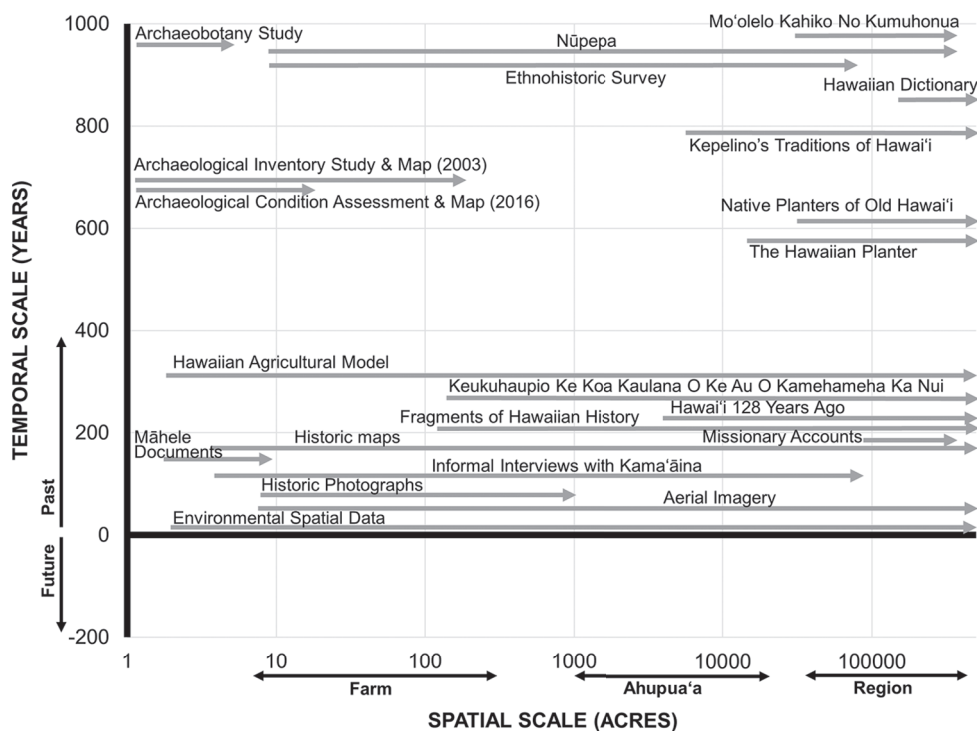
1000
800
600
400
200
0
-200

TEMPORAL SCALE (YEARS)

Past
Future

Archaeobotany Study
Moʻolelo Kahiko No Kumuhonua
Nūpepa
Ethnohistoric Survey
Hawaiian Dictionary
Kepelino's Traditions of Hawaiʻi
Archaeological Inventory Study & Map (2003)
Archaeological Condition Assessment & Map (2016)
Native Planters of Old Hawaiʻi
The Hawaiian Planter
Hawaiian Agricultural Model
Keukuhaupio Ke Koa Kaulana O Ke Au O Kamehameha Ka Nui
Hawaiʻi 128 Years Ago
Fragments of Hawaiian History
Māhele
Historic maps
Missionary Accounts
Documents
Informal Interviews with Kamaʻāina
Historic Photographs
Aerial Imagery
Environmental Spatial Data

1
10
100
1000
10000
100000

Farm
Ahupuaʻa
Region

SPATIAL SCALE (ACRES)